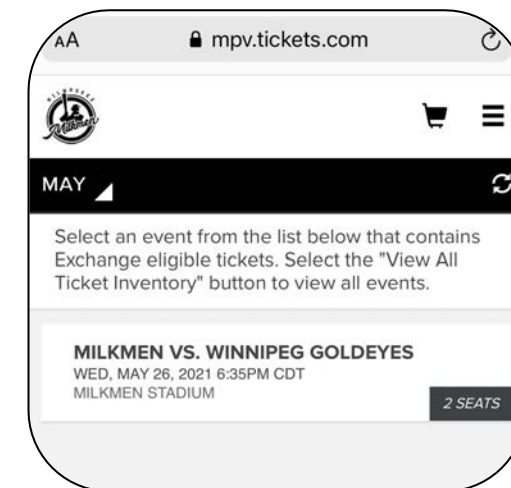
AA mpv.tickets.com

MILWAUKEE Milkmen

MAY

Select an event from the list below that contains Exchange eligible tickets. Select the "View All Ticket Inventory" button to view all events.

MILKMEN VS. WINNIPEG GOLDEYES
WED, MAY 26, 2021 6:35PM CDT
MILKMEN STADIUM

2 SEATS